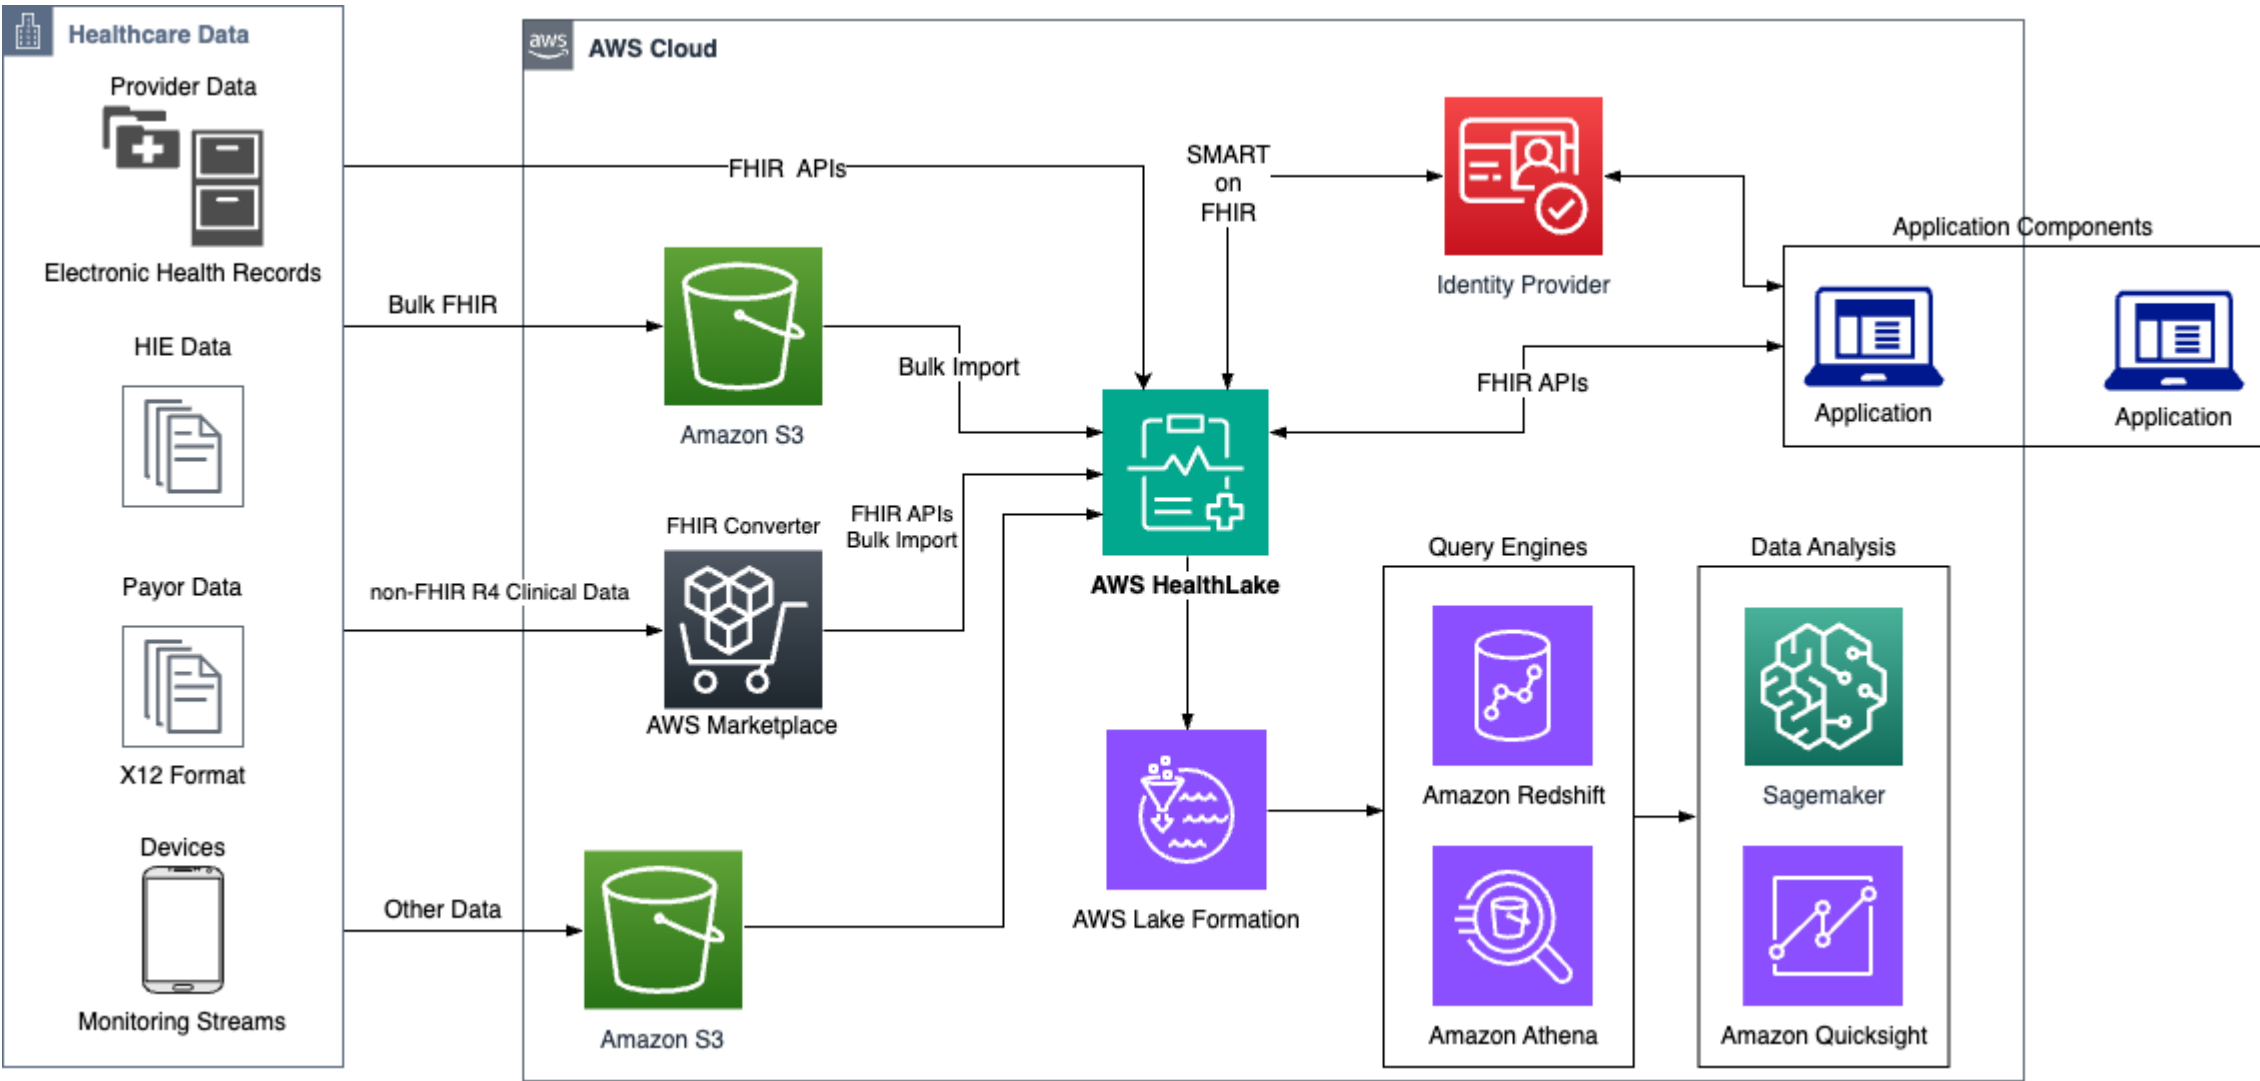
Healthcare Data

Provider Data

Electronic Health Records

HIE Data

Payor Data

X12 Format

Devices

Monitoring Streams

aws AWS Cloud

FHIR APIs

SMART on FHIR

Identity Provider

Application Components

Bulk FHIR

Amazon S3

Bulk Import

FHIR APIs

Application

Application

FHIR Converter

FHIR APIs Bulk Import

non-FHIR R4 Clinical Data

AWS Marketplace

AWS HealthLake

Query Engines

Data Analysis

Amazon Redshift

Sagemaker

AWS Lake Formation

Other Data

Amazon S3

Amazon Athena

Amazon Quicksight